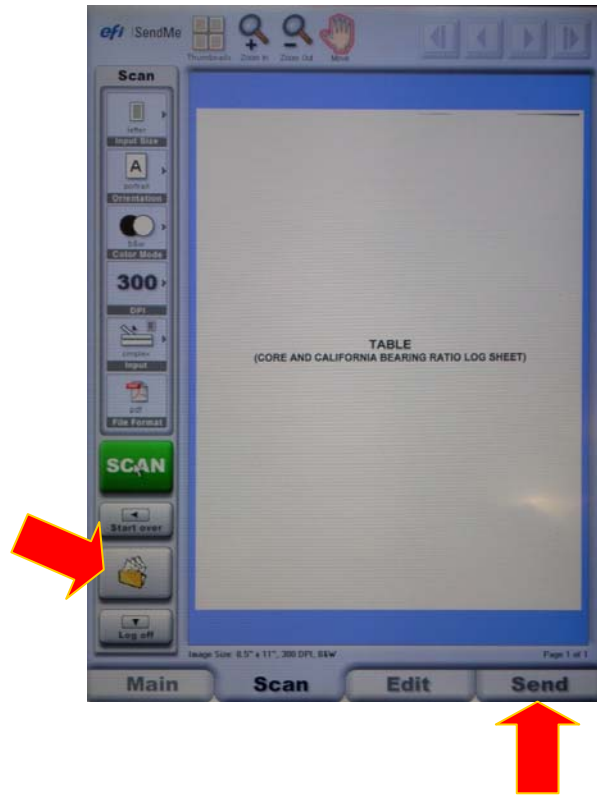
efi SendMe

Thumbnails Zoom In Zoom Out Move

Scan

letter
Input Size

A
portrait
Orientation

b&w
Color Mode

300
DPI

simplex
Input

pdf
File Format

SCAN

Start over

Log off

TABLE
(CORE AND CALIFORNIA BEARING RATIO LOG SHEET)

Image Size: 8.5" x 11", 300 DPI, B&W

Page 1 of 1

Main Scan Edit Send